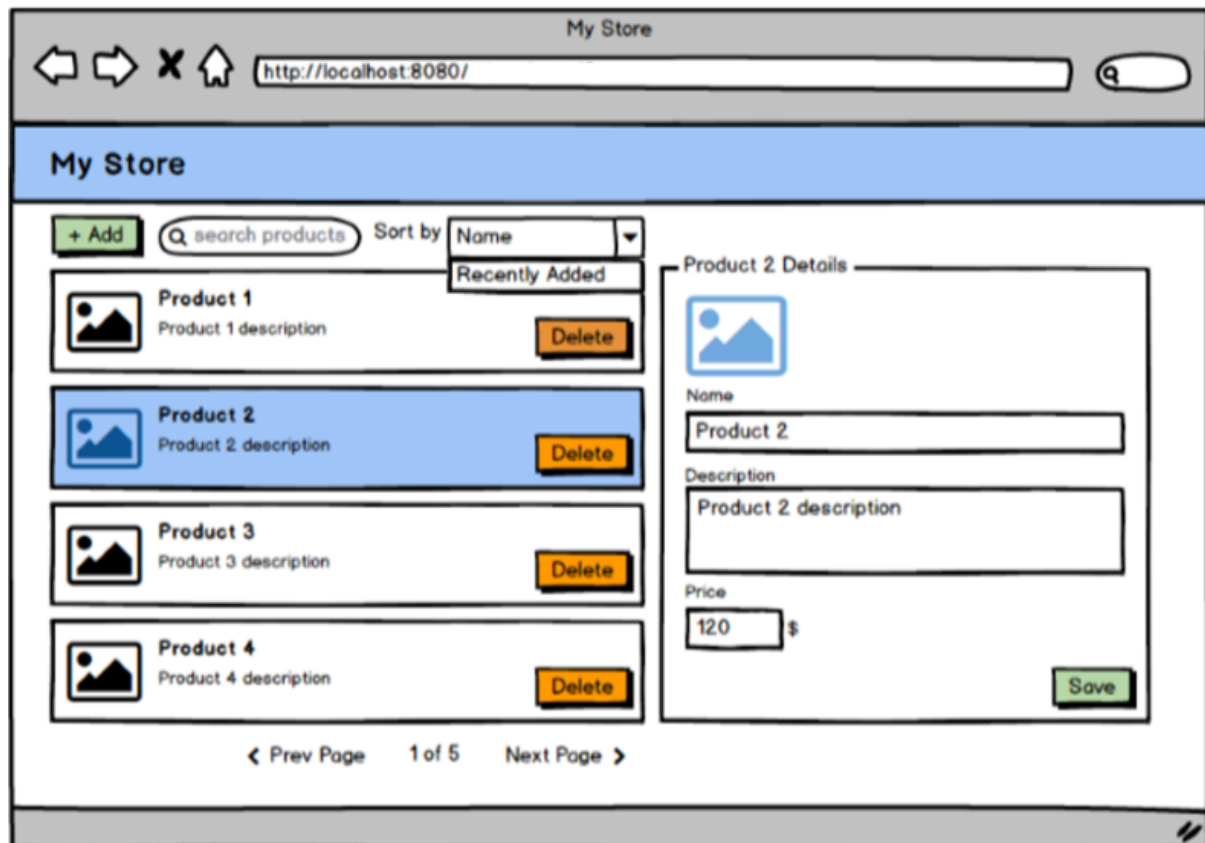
My Store

http://localhost:8080/

My Store

+ Add

search products

Sort by

Name

Recently Added

Product 1
Product 1 description
Delete

Product 2
Product 2 description
Delete

Product 3
Product 3 description
Delete

Product 4
Product 4 description
Delete

Prev Page 1 of 5 Next Page

Product 2 Details

Name
Product 2

Description
Product 2 description

Price
120 $

Save